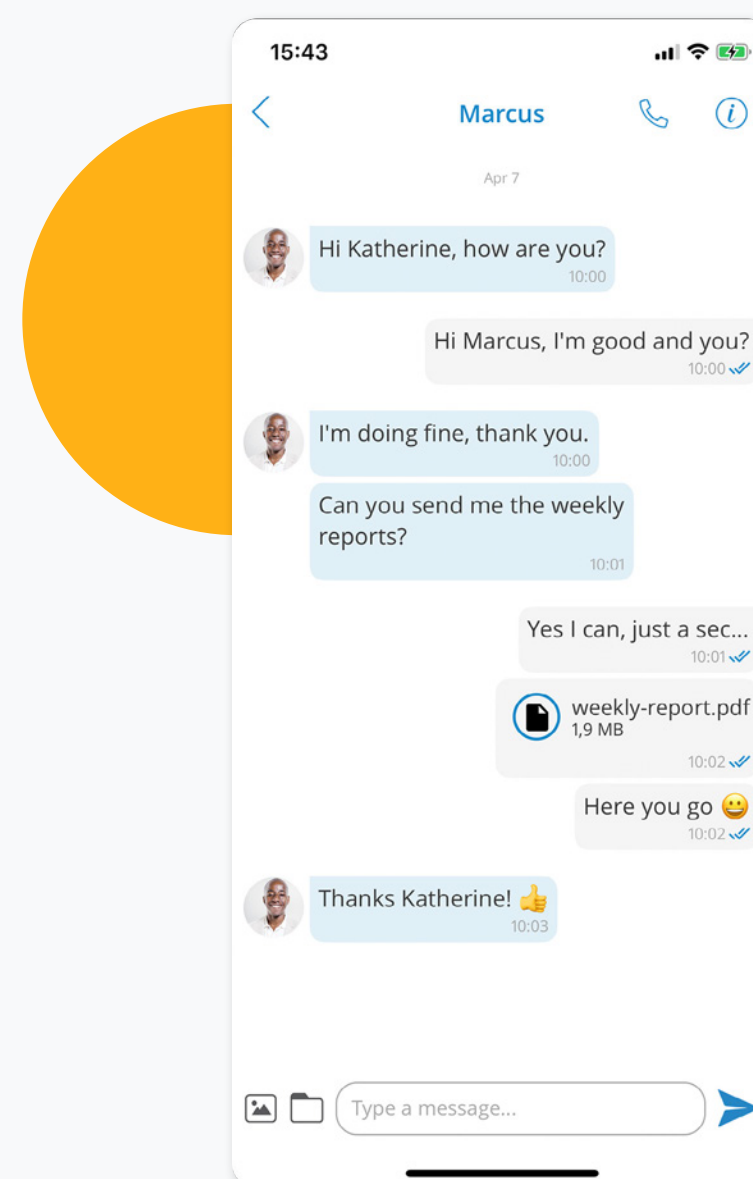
15:43

Marcus

Apr 7

Hi Katherine, how are you?
10:00

Hi Marcus, I'm good and you?
10:00

I'm doing fine, thank you.
10:00

Can you send me the weekly reports?
10:01

Yes I can, just a sec...
10:01

weekly-report.pdf
1,9 MB
10:02

Here you go 😀
10:02

Thanks Katherine! 👍
10:03

Type a message...